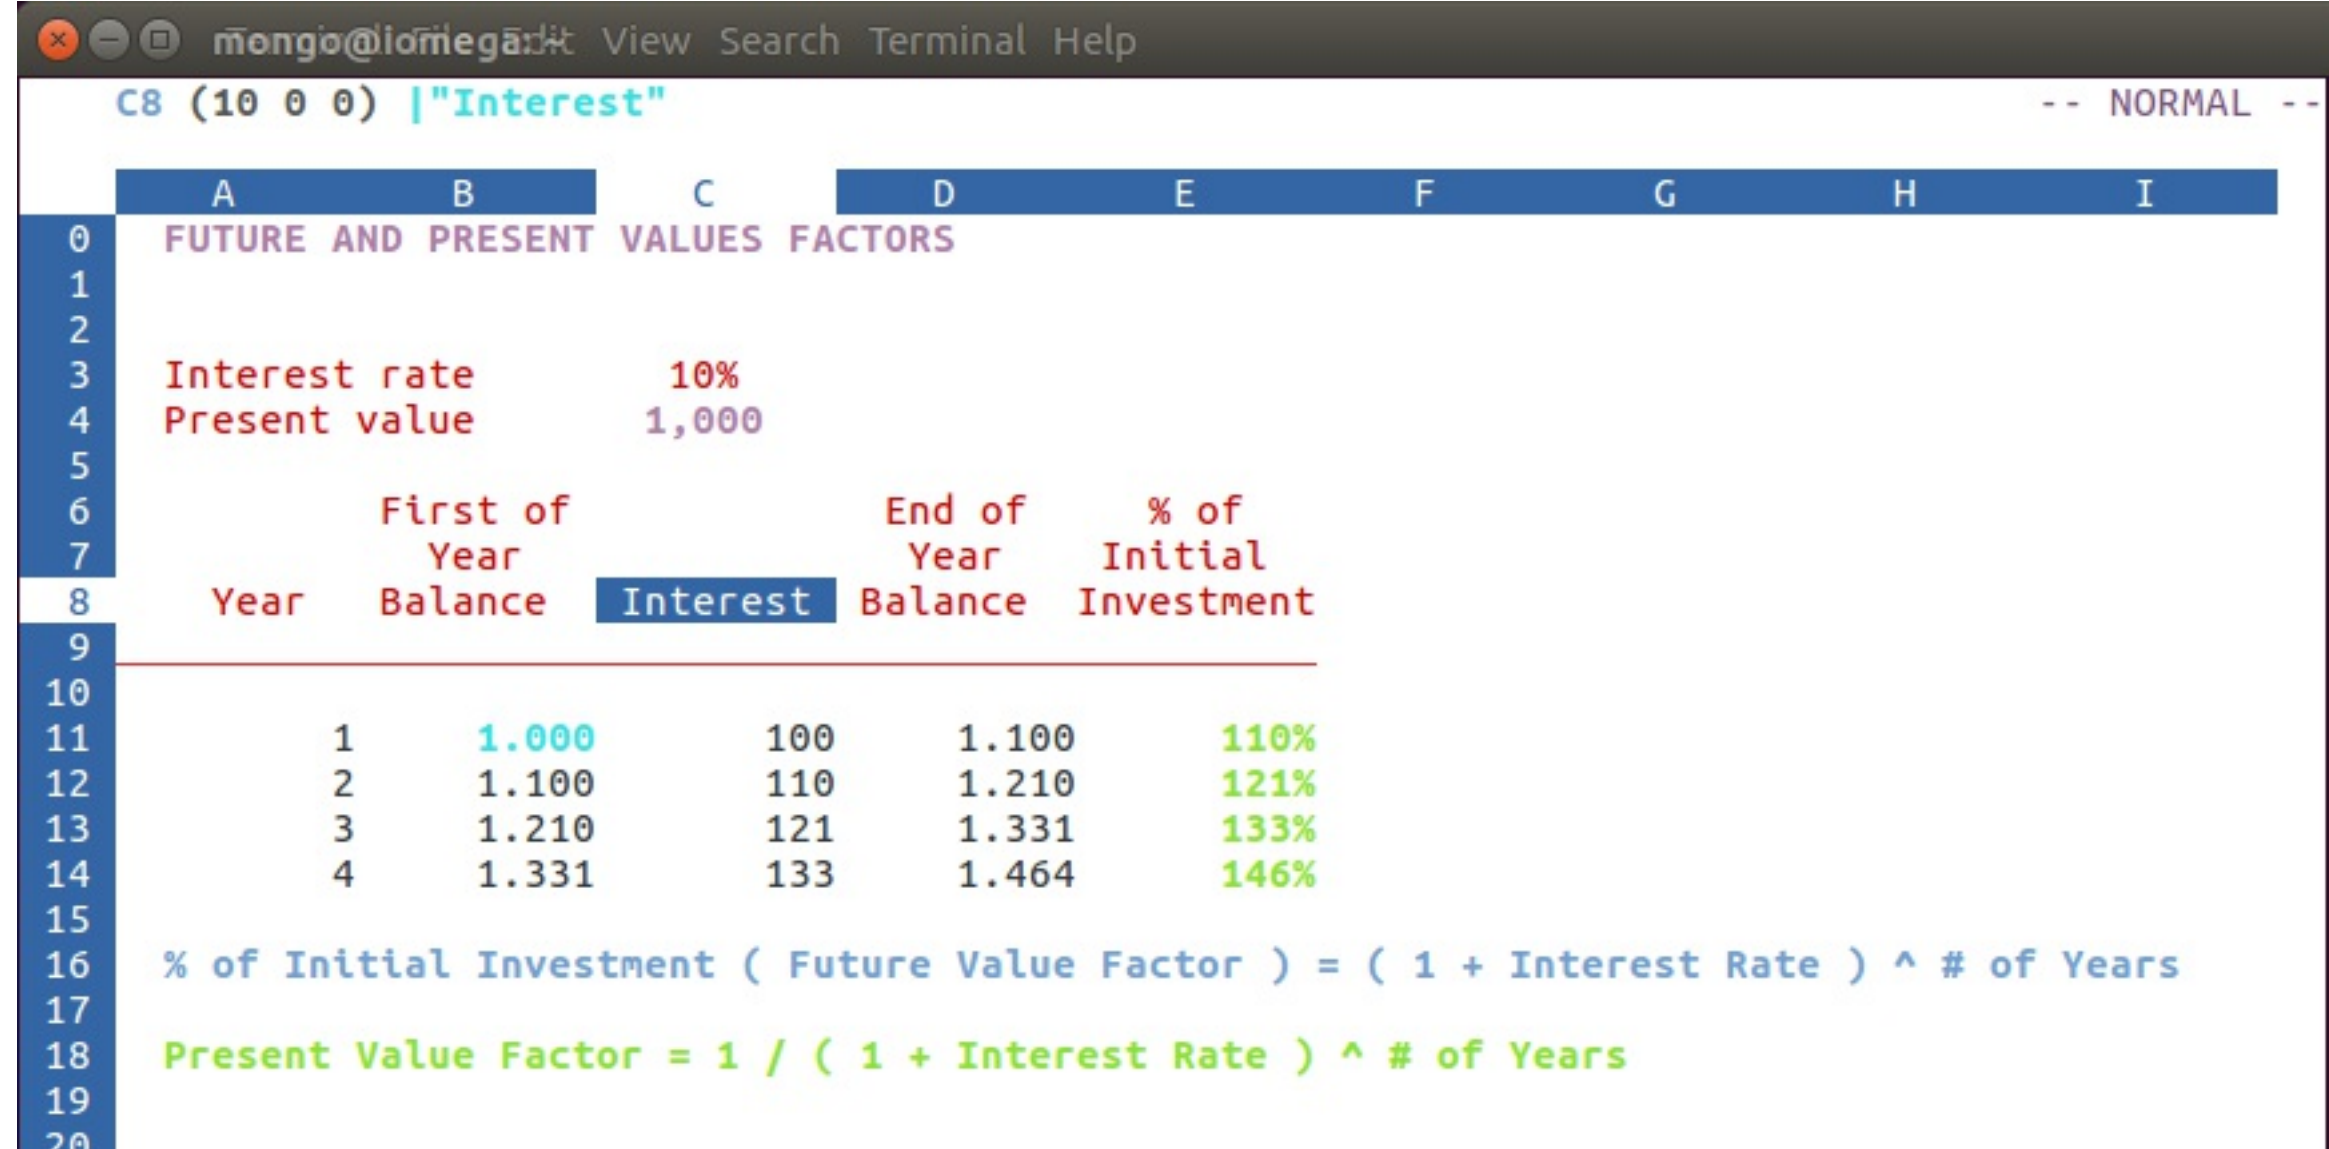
mongo@iomega: Edit View Search Terminal Help

C8 (10 0 0) |"Interest"

-- NORMAL --

| | A | B | C | D | E | F | G | H | I |
|---|---|---|---|---|---|---|---|---|---|
| 0 | FUTURE AND PRESENT VALUES FACTORS | | | | | | | | |
| 1 | | | | | | | | | |
| 2 | | | | | | | | | |
| 3 | Interest rate | | 10% | | | | | | |
| 4 | Present value | | 1,000 | | | | | | |
| 5 | | | | | | | | | |
| 6 | | First of | | End of | % of | | | | |
| 7 | | Year | | Year | Initial | | | | |
| 8 | Year | Balance | Interest | Balance | Investment | | | | |
| 9 | | | | | | | | | |
| 10 | | | | | | | | | |
| 11 | 1 | 1.000 | 100 | 1.100 | 110% | | | | |
| 12 | 2 | 1.100 | 110 | 1.210 | 121% | | | | |
| 13 | 3 | 1.210 | 121 | 1.331 | 133% | | | | |
| 14 | 4 | 1.331 | 133 | 1.464 | 146% | | | | |
| 15 | | | | | | | | | |
| 16 | % of Initial Investment ( Future Value Factor ) = ( 1 + Interest Rate ) ^ # of Years | | | | | | | | |
| 17 | | | | | | | | | |
| 18 | Present Value Factor = 1 / ( 1 + Interest Rate ) ^ # of Years | | | | | | | | |
| 19 | | | | | | | | | |
| 20 | | | | | | | | | |